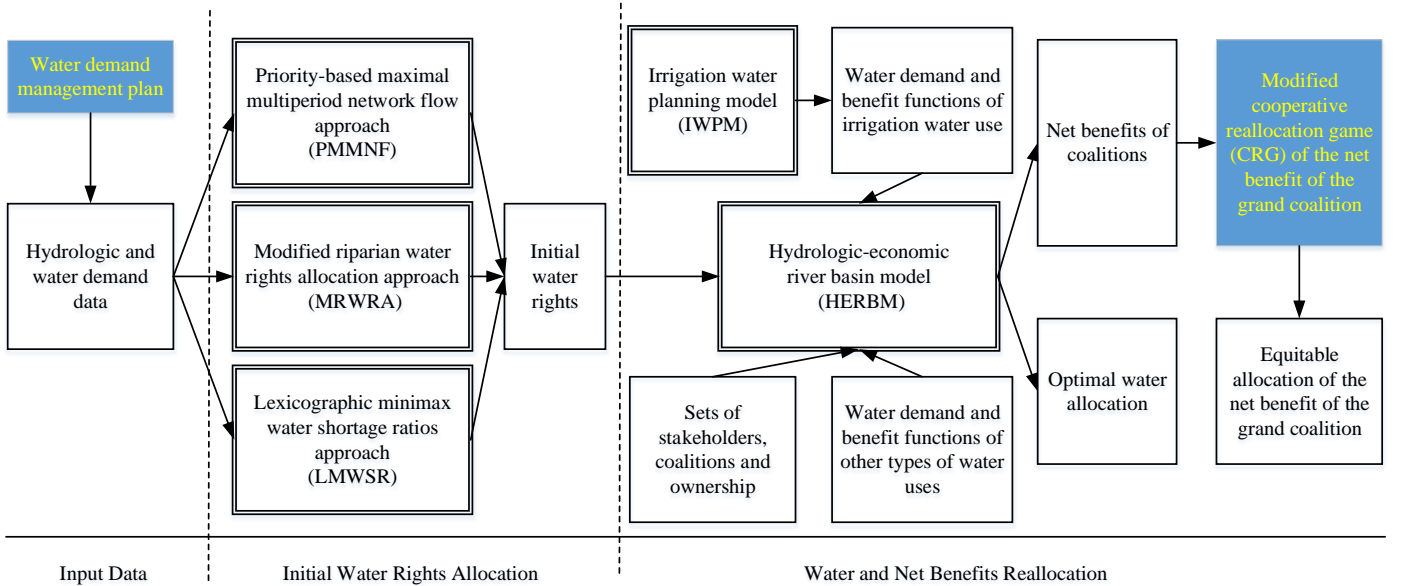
Water demand management plan

Hydrologic and water demand data

Priority-based maximal multiperiod network flow approach (PMMNF)

Modified riparian water rights allocation approach (MRWRA)

Lexicographic minimax water shortage ratios approach (LMWSR)

Initial water rights

Irrigation water planning model (IWPM)

Water demand and benefit functions of irrigation water use

Hydrologic-economic river basin model (HERBM)

Sets of stakeholders, coalitions and ownership

Water demand and benefit functions of other types of water uses

Net benefits of coalitions

Optimal water allocation

Modified cooperative reallocation game (CRG) of the net benefit of the grand coalition

Equitable allocation of the net benefit of the grand coalition

Input Data

Initial Water Rights Allocation

Water and Net Benefits Reallocation